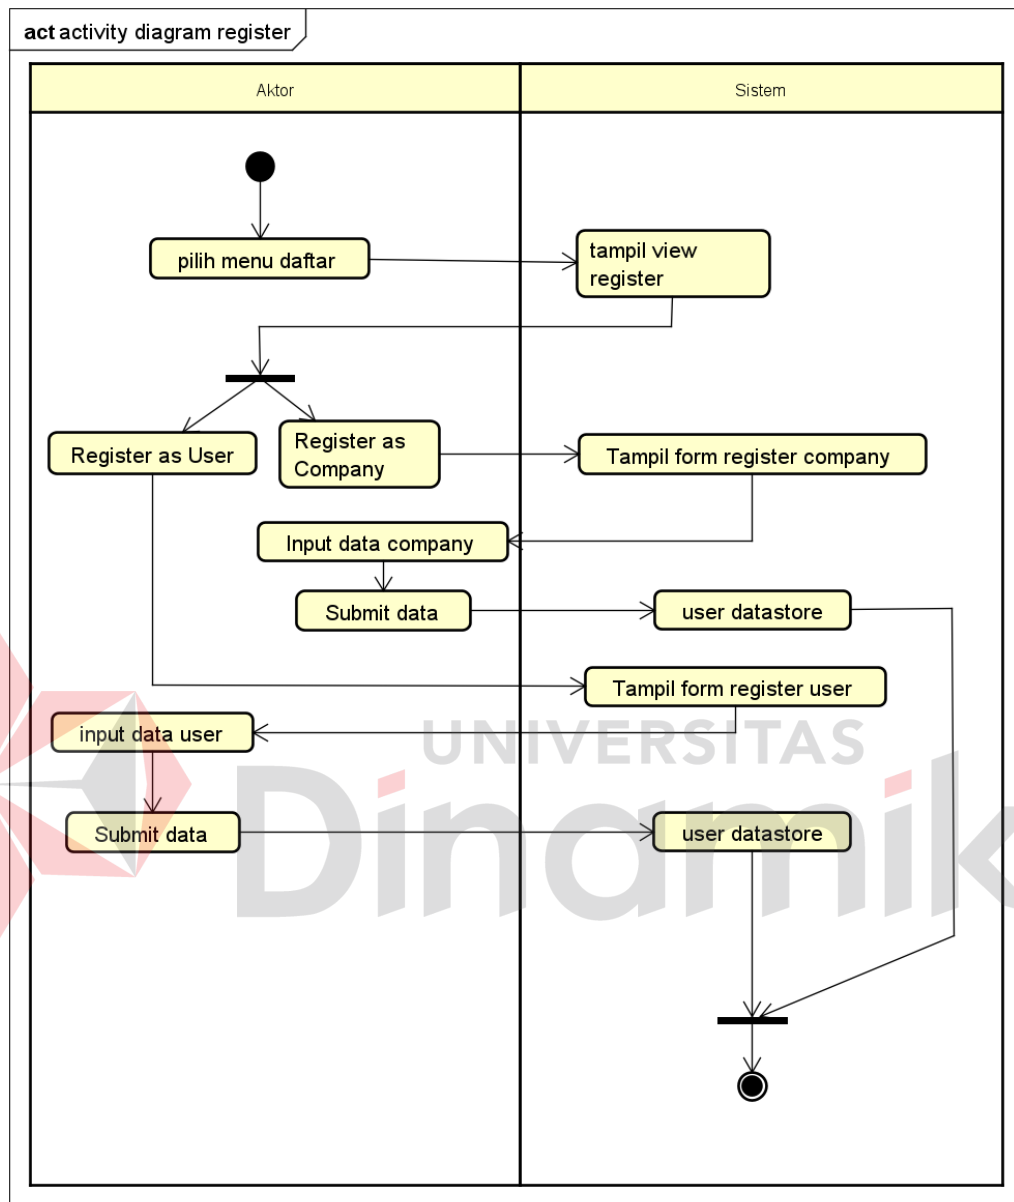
act activity diagram register

Aktor

Sistem

pilih menu daftar

tampil view register

Register as User

Register as Company

Tampil form register company

Input data company

Submit data

user datastore

Tampil form register user

input data user

Submit data

user datastore

UNIVERSITAS
Dinamik